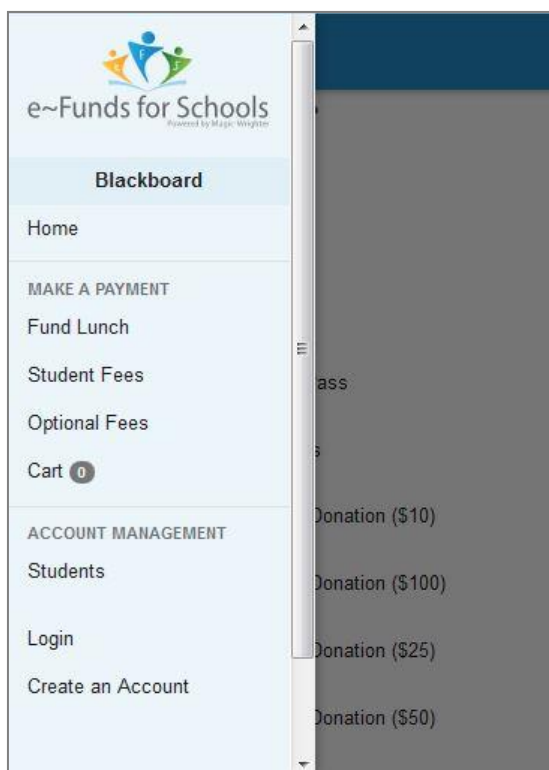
e~Funds for Schools
Powered by Magic-Wrighter

Blackboard

Home

MAKE A PAYMENT

Fund Lunch

Student Fees

Optional Fees

Cart 0

ACCOUNT MANAGEMENT

Students

Login

Create an Account

ass

s

Donation ($10)

Donation ($100)

Donation ($25)

Donation ($50)